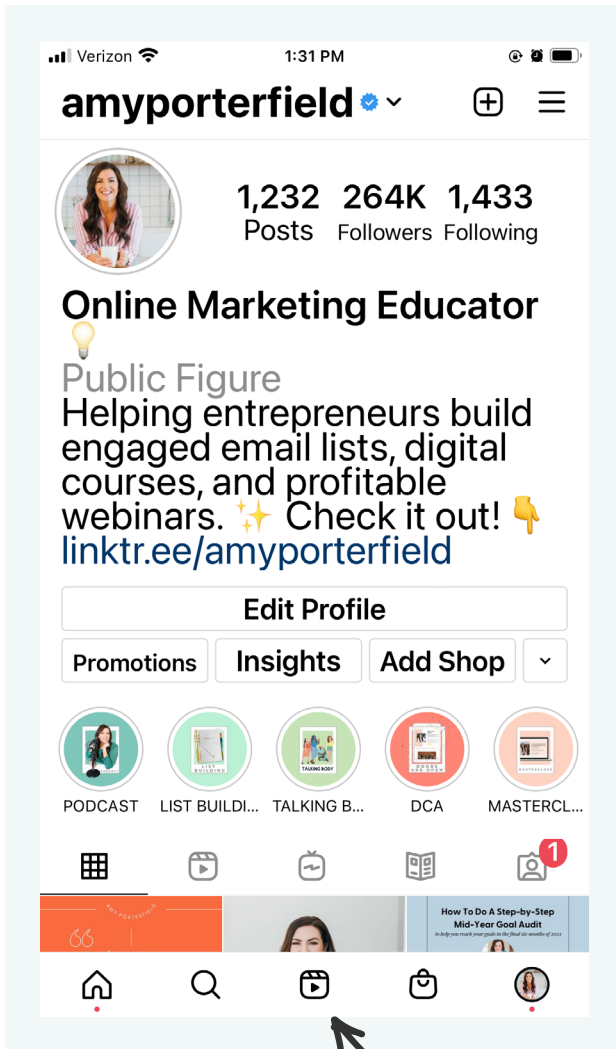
Verizon 1:31 PM

amyporterfield

1,232 Posts 264K Followers 1,433 Following

Online Marketing Educator 💡

Public Figure
Helping entrepreneurs build engaged email lists, digital courses, and profitable webinars. ✨ Check it out! 👇
linktr.ee/amyporterfield

Edit Profile

Promotions Insights Add Shop

PODCAST LIST BUILDI... TALKING B... DCA MASTERCL...

1

How To Do A Step-by-Step Mid-Year Goal Audit